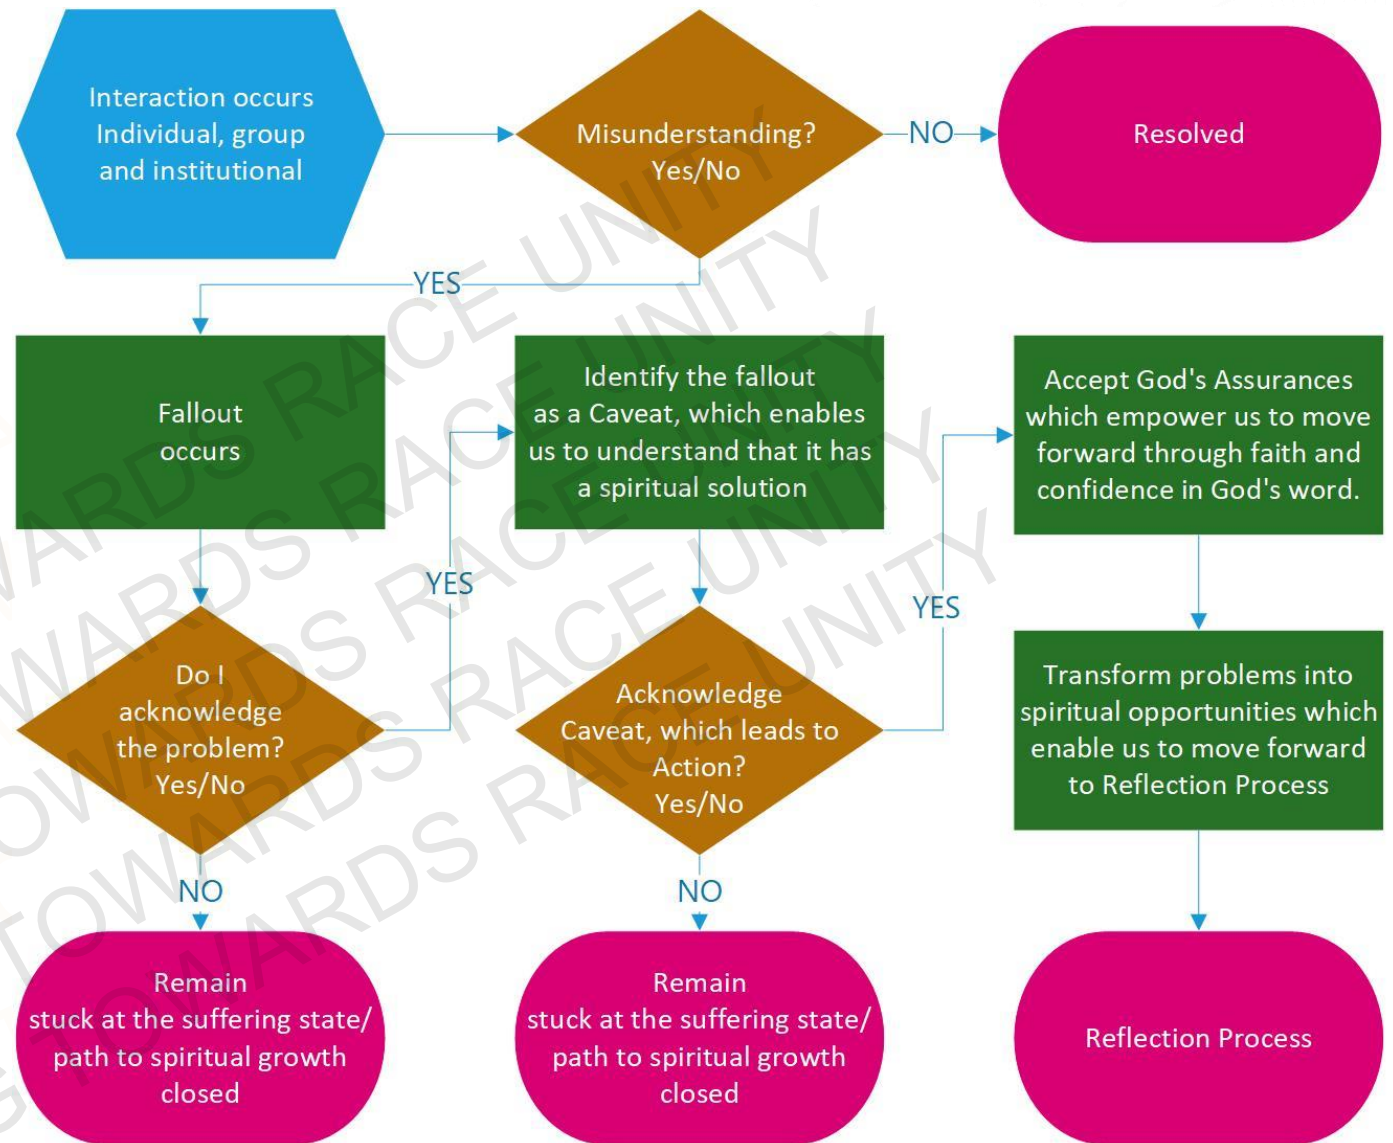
Interaction occurs Individual, group and institutional

Misunderstanding? Yes/No

NO

Resolved

YES

Fallout occurs

Identify the fallout as a Caveat, which enables us to understand that it has a spiritual solution

Accept God's Assurances which empower us to move forward through faith and confidence in God's word.

YES

Do I acknowledge the problem? Yes/No

Acknowledge Caveat, which leads to Action? Yes/No

YES

Transform problems into spiritual opportunities which enable us to move forward to Reflection Process

NO

NO

Remain stuck at the suffering state/ path to spiritual growth closed

Remain stuck at the suffering state/ path to spiritual growth closed

Reflection Process

TOWARDS RACE UNITY
TOWARDS RACE UNITY
TOWARDS RACE UNITY